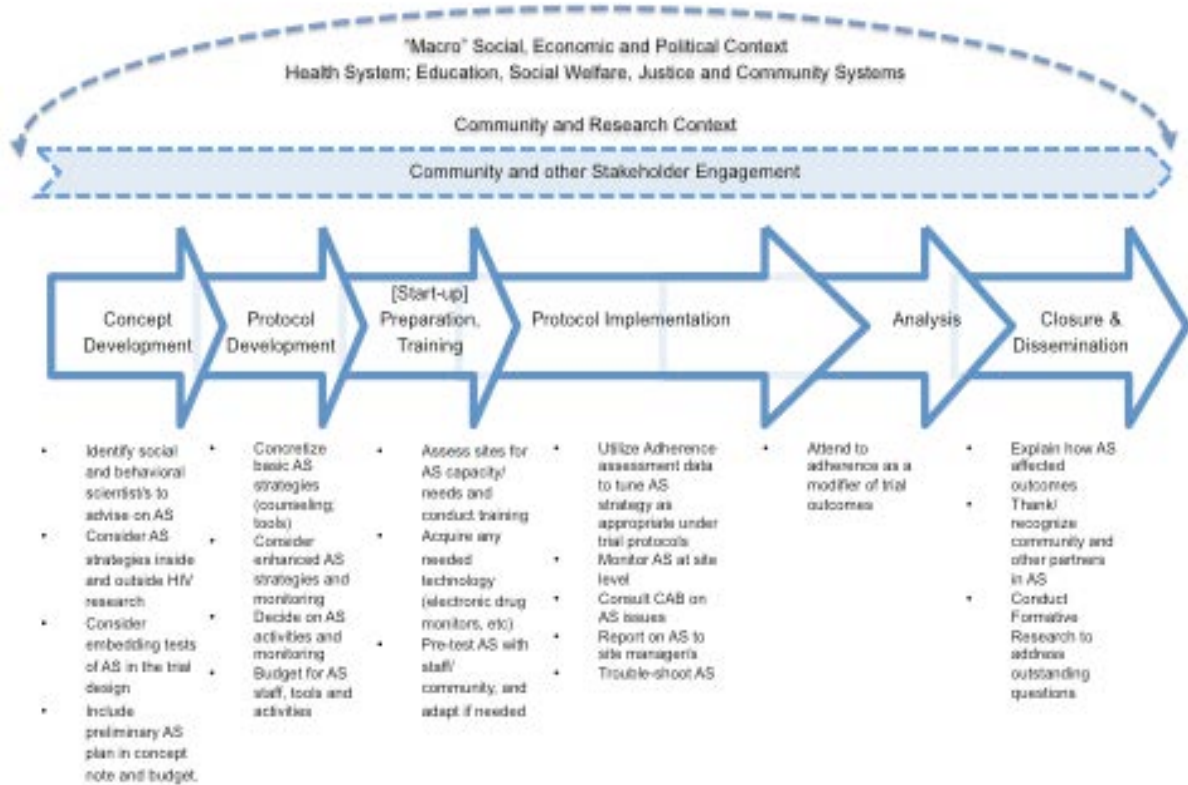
"Macro" Social, Economic and Political Context
Health System; Education, Social Welfare, Justice and Community Systems

Community and Research Context

Community and other Stakeholder Engagement

Concept Development

Protocol Development

[Start-up] Preparation, Training

Protocol Implementation

Analysis

Closure & Dissemination

- Identify social and behavioral scientist/s to advise on AS
- Consider AS strategies inside and outside HIV research
- Consider embedding tests of AS in the trial design
- Include preliminary AS plan in concept note and budget.

- Concretize basic AS strategies (counseling; tools)
- Consider enhanced AS strategies and monitoring
- Decide on AS activities and monitoring
- Budget for AS staff, tools and activities

- Assess sites for AS capacity/ needs and conduct training
- Acquire any needed technology (electronic drug monitors, etc)
- Pre-test AS with staff/ community, and adapt if needed

- Utilize Adherence assessment data to tune AS strategy as appropriate under trial protocols
- Monitor AS at site level
- Consult CAB on AS issues
- Report on AS to site manager/s
- Trouble-shoot AS

- Attend to adherence as a modifier of trial outcomes

- Explain how AS affected outcomes
- Thank/ recognize community and other partners in AS
- Conduct Formative Research to address outstanding questions